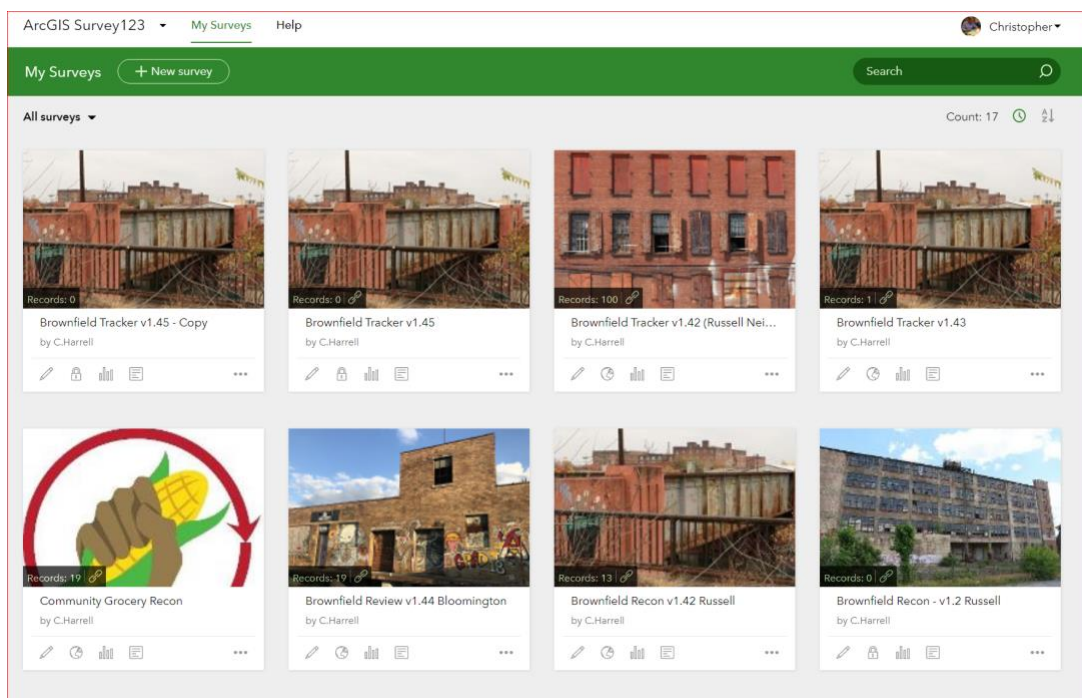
ArcGIS Survey123 My Surveys Help Christopher

My Surveys + New survey Search

All surveys Count: 17

Records: 0
Brownfield Tracker v1.45 - Copy
by C.Harrell

Records: 0
Brownfield Tracker v1.45
by C.Harrell

Records: 100
Brownfield Tracker v1.42 (Russell Nei...
by C.Harrell

Records: 1
Brownfield Tracker v1.43
by C.Harrell

Records: 19
Community Grocery Recon
by C.Harrell

Records: 19
Brownfield Review v1.44 Bloomington
by C.Harrell

Records: 13
Brownfield Recon v1.42 Russell
by C.Harrell

Records: 0
Brownfield Recon - v1.2 Russell
by C.Harrell